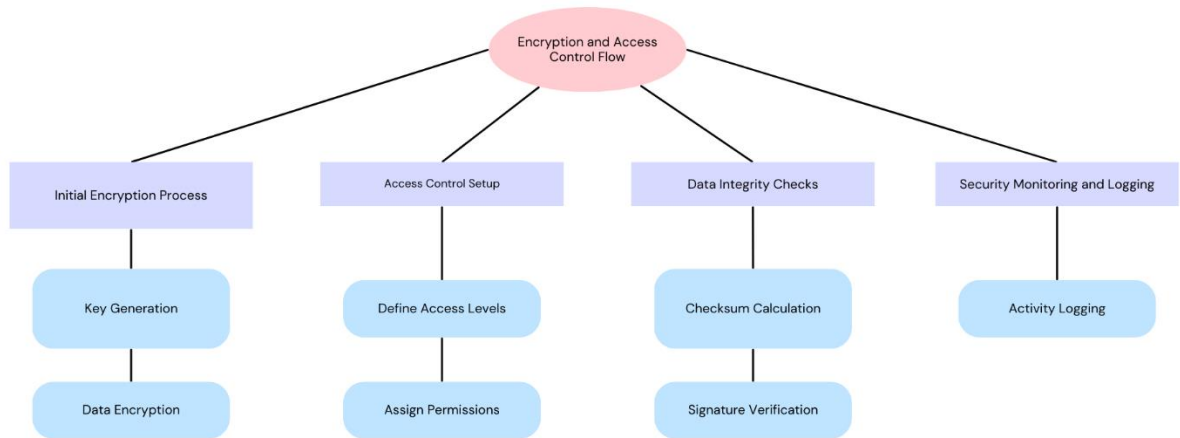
Encryption and Access Control Flow

Initial Encryption Process

Key Generation

Data Encryption

Access Control Setup

Define Access Levels

Assign Permissions

Data Integrity Checks

Checksum Calculation

Signature Verification

Security Monitoring and Logging

Activity Logging